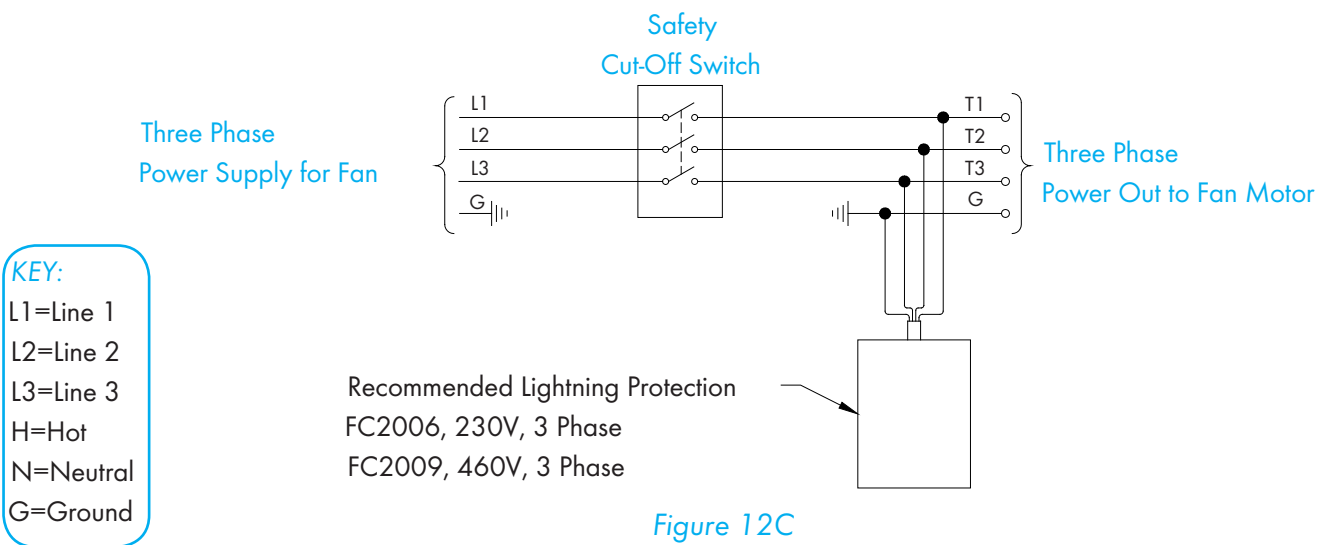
Safety
Cut-Off Switch

Three Phase
Power Supply for Fan

L1
L2
L3
G

T1
T2
T3
G

Three Phase
Power Out to Fan Motor

KEY:
L1=Line 1
L2=Line 2
L3=Line 3
H=Hot
N=Neutral
G=Ground

Recommended Lightning Protection
FC2006, 230V, 3 Phase
FC2009, 460V, 3 Phase

Figure 12C